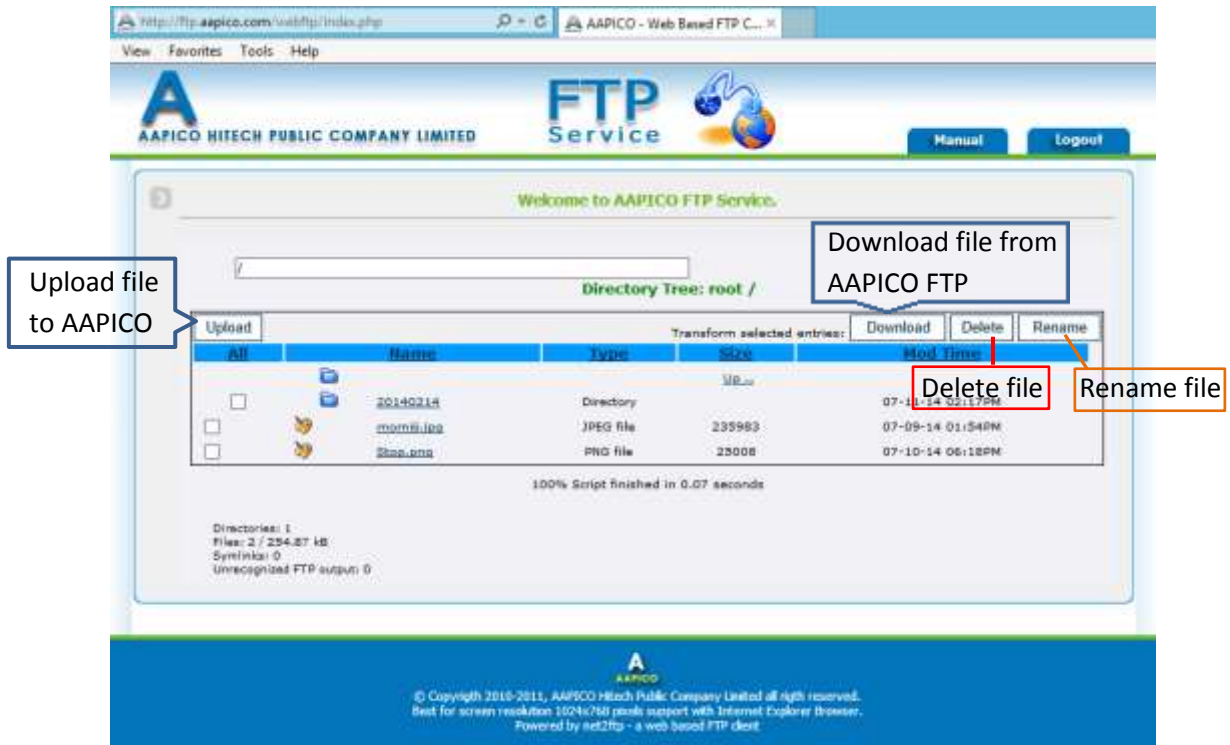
http://ftp.aapico.com/webftp/index.php

AAPICO - Web Based FTP C... ×

View Favorites Tools Help

A

AAPICO HITECH PUBLIC COMPANY LIMITED

FTP Service

Manual

Logout

Welcome to AAPICO FTP Service.

Download file from AAPICO FTP

Upload file to AAPICO

/

Directory Tree: root /

Upload

Transform selected entries:

Download

Delete

Rename

| All | | Name | Type | Size | Mod Time |
|---|---|---|---|---|---|
| | | | | Up ... | |
| | | 20140214 | Directory | | 07-11-14 02:17PM |
| | | momiji.jpg | JPEG file | 235983 | 07-09-14 01:54PM |
| | | Skop.png | PNG file | 25008 | 07-10-14 06:18PM |

Delete file

Rename file

100% Script finished in 0.07 seconds

Directories: 1
Files: 2 / 254.87 kB
Symlinks: 0
Unrecognized FTP output: 0

A
AAPICO

© Copyrigth 2010-2011, AAPICO Hitech Public Company Limited all rigth reserved.
Best for screen resolution 1024x768 pixels support with Internet Explorer Browser.
Powered by net2ftp - a web based FTP client